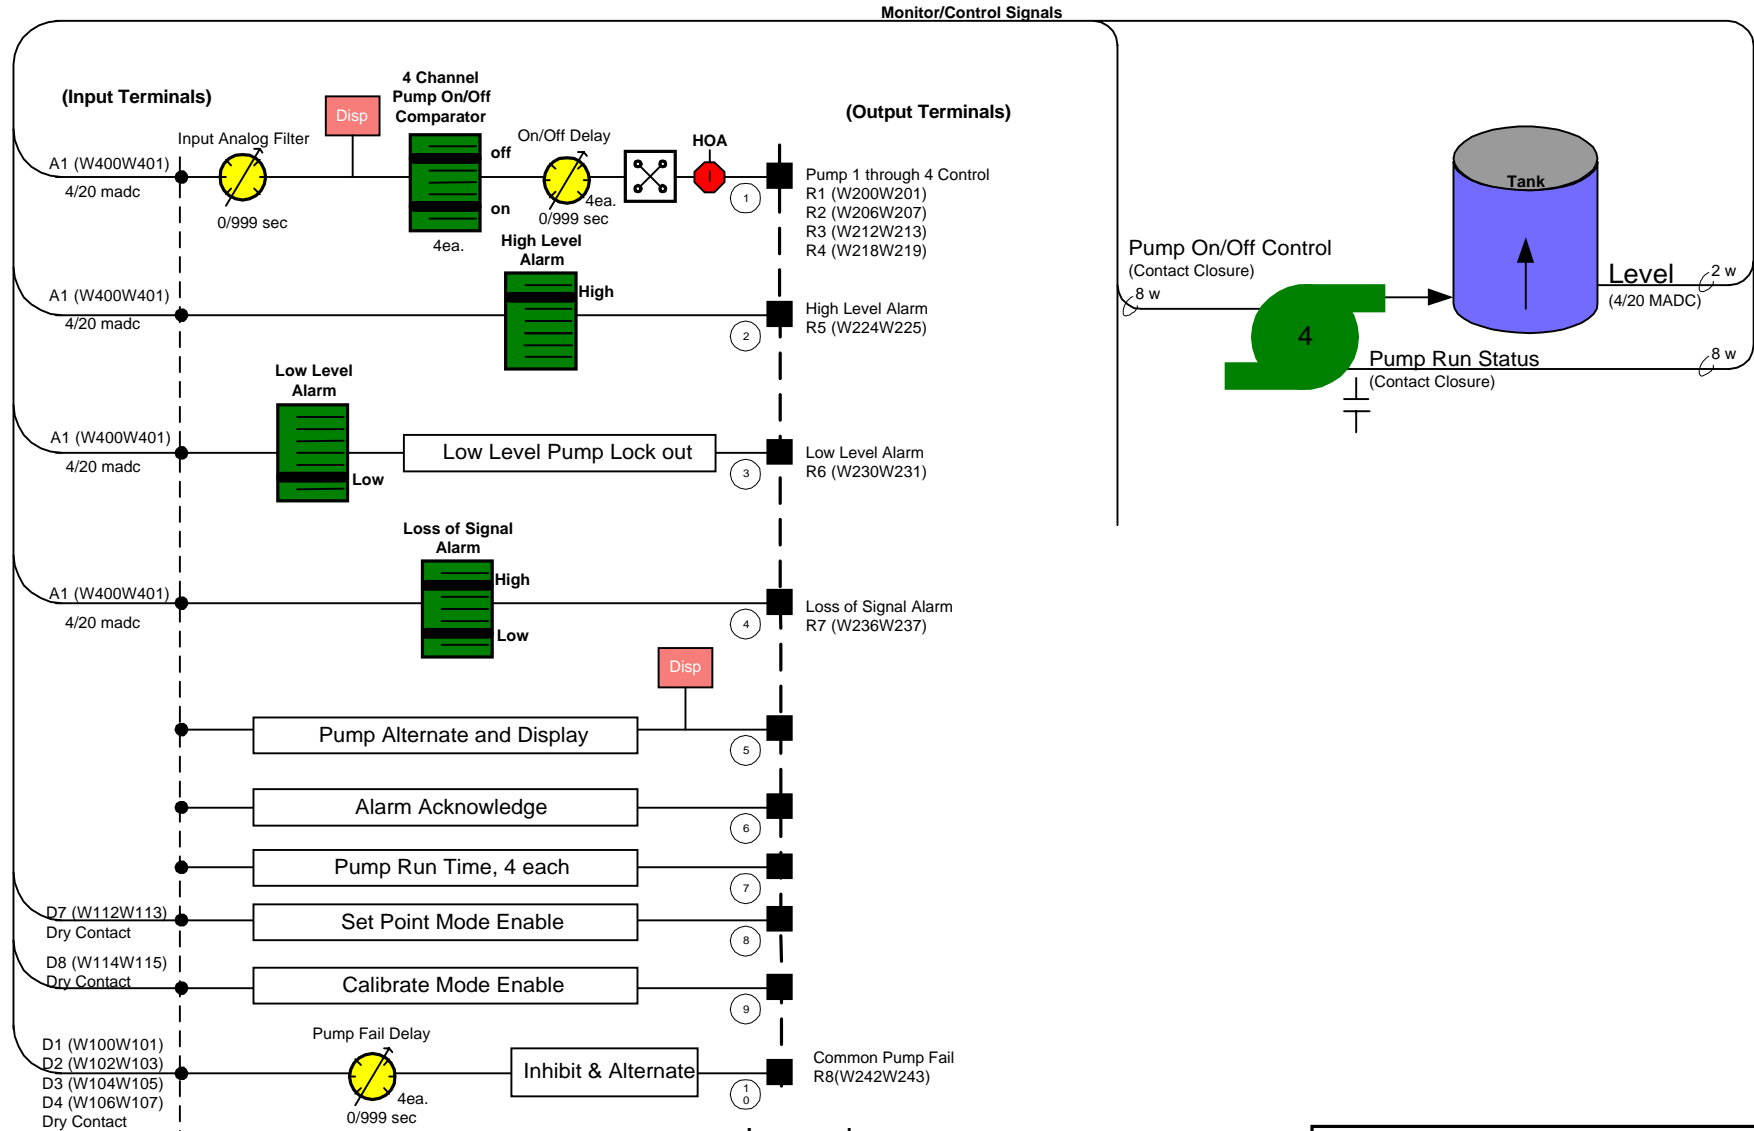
Monitor/Control Signals

(Input Terminals)

4 Channel Pump On/Off Comparator

(Output Terminals)

Disp

Input Analog Filter

On/Off Delay

HOA

A1 (W400W401)
4/20 madc

0/999 sec

off

on

4ea.

4ea.
0/999 sec

1

Pump 1 through 4 Control
R1 (W200W201)
R2 (W206W207)
R3 (W212W213)
R4 (W218W219)

High Level Alarm

High

A1 (W400W401)
4/20 madc

2

High Level Alarm
R5 (W224W225)

Low Level Alarm

A1 (W400W401)
4/20 madc

Low

Low Level Pump Lock out

3

Low Level Alarm
R6 (W230W231)

Loss of Signal Alarm

High

A1 (W400W401)
4/20 madc

Low

4

Loss of Signal Alarm
R7 (W236W237)

Disp

Pump Alternate and Display

5

Alarm Acknowledge

6

Pump Run Time, 4 each

7

D7 (W112W113)
Dry Contact

Set Point Mode Enable

8

D8 (W114W115)
Dry Contact

Calibrate Mode Enable

9

Pump Fail Delay

D1 (W100W101)
D2 (W102W103)
D3 (W104W105)
D4 (W106W107)
Dry Contact

4ea.
0/999 sec

Inhibit & Alternate

10

Common Pump Fail
R8(W242W243)

Tank

Pump On/Off Control
(Contact Closure)

8 w

4

Level
(4/20 MADC)

2 w

Pump Run Status
(Contact Closure)

8 w